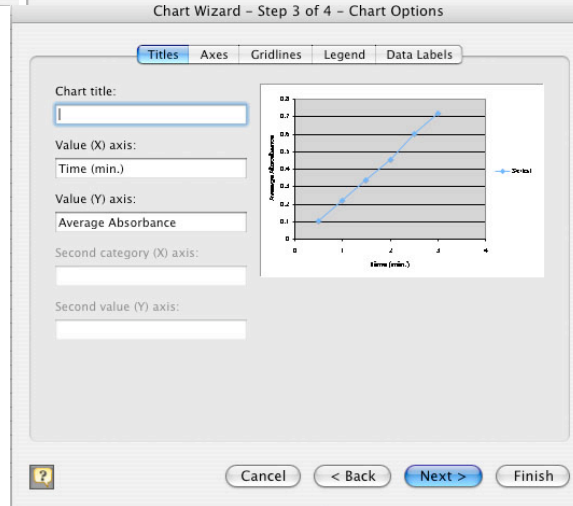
Chart Wizard – Step 3 of 4 – Chart Options

Titles Axes Gridlines Legend Data Labels

Chart title:

Value (X) axis:

Time (min.)

Value (Y) axis:

Average Absorbance

Second category (X) axis:

Second value (Y) axis:

0.8
0.7
0.6
0.5
0.4
0.3
0.2
0.1
0

0 1 2 3 4

Average Absorbance

time (min.)

Series1

?

Cancel < Back Next > Finish